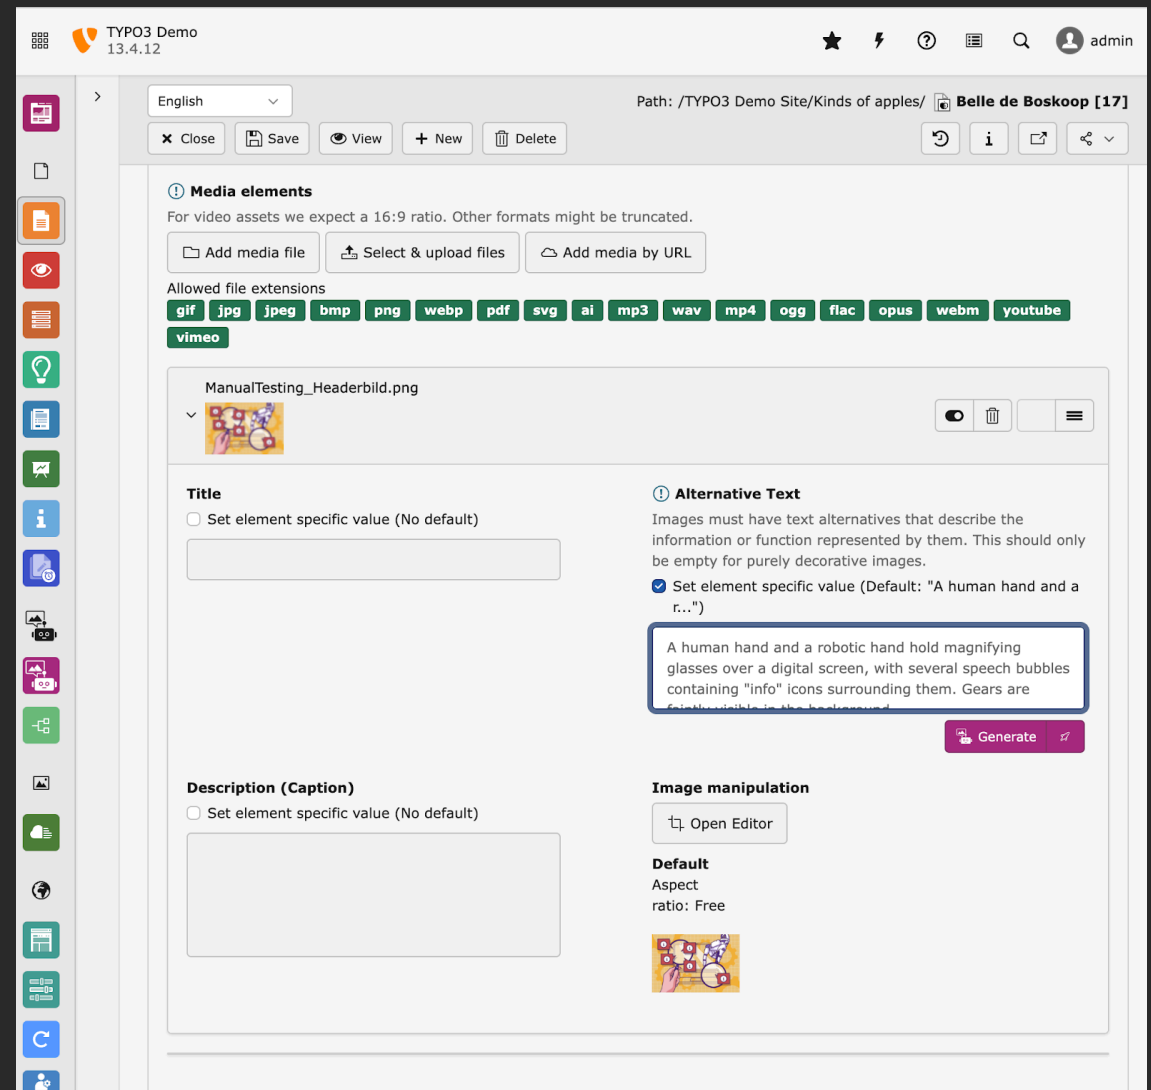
TYPO3 Demo
13.4.12

admin

English

Path: /TYPO3 Demo Site/Kinds of apples/ Belle de Boskoop [17]

Close Save View New Delete

Media elements
For video assets we expect a 16:9 ratio. Other formats might be truncated.

Add media file Select & upload files Add media by URL

Allowed file extensions
gif jpg jpeg bmp png webp pdf svg ai mp3 wav mp4 ogg flac opus webm youtube vimeo

ManualTesting_Headerbild.png

Title
Set element specific value (No default)

Alternative Text
Images must have text alternatives that describe the information or function represented by them. This should only be empty for purely decorative images.
Set element specific value (Default: "A human hand and a r...")

A human hand and a robotic hand hold magnifying glasses over a digital screen, with several speech bubbles containing "info" icons surrounding them. Gears are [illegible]

Generate

Description (Caption)
Set element specific value (No default)

Image manipulation
Open Editor

Default
Aspect ratio: Free